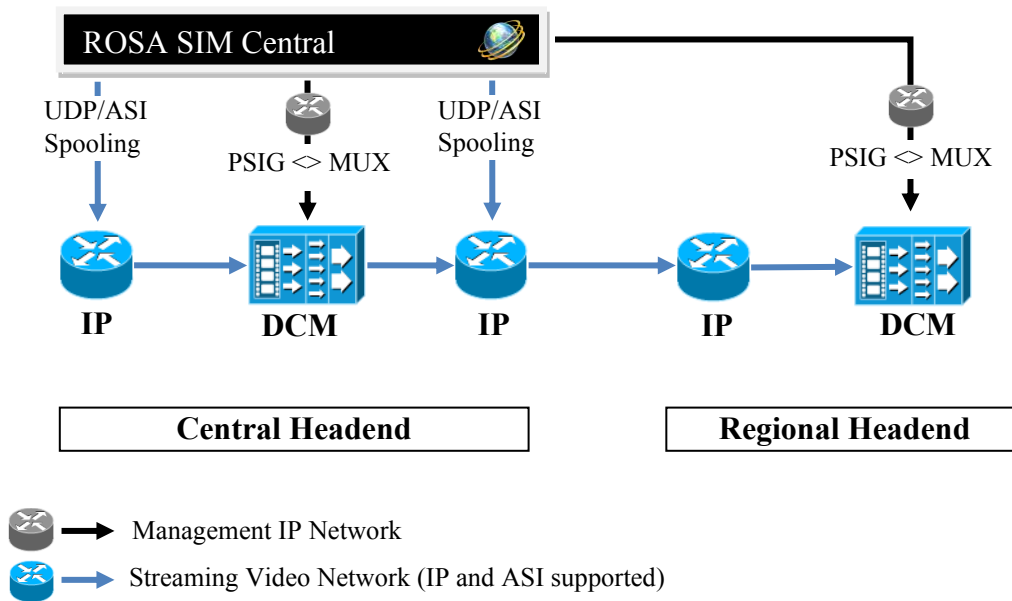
ROSA SIM Central

UDP/ASI Spooling

PSIG <> MUX

UDP/ASI Spooling

PSIG <> MUX

IP

DCM

IP

IP

DCM

Central Headend

Regional Headend

Management IP Network

Streaming Video Network (IP and ASI supported)